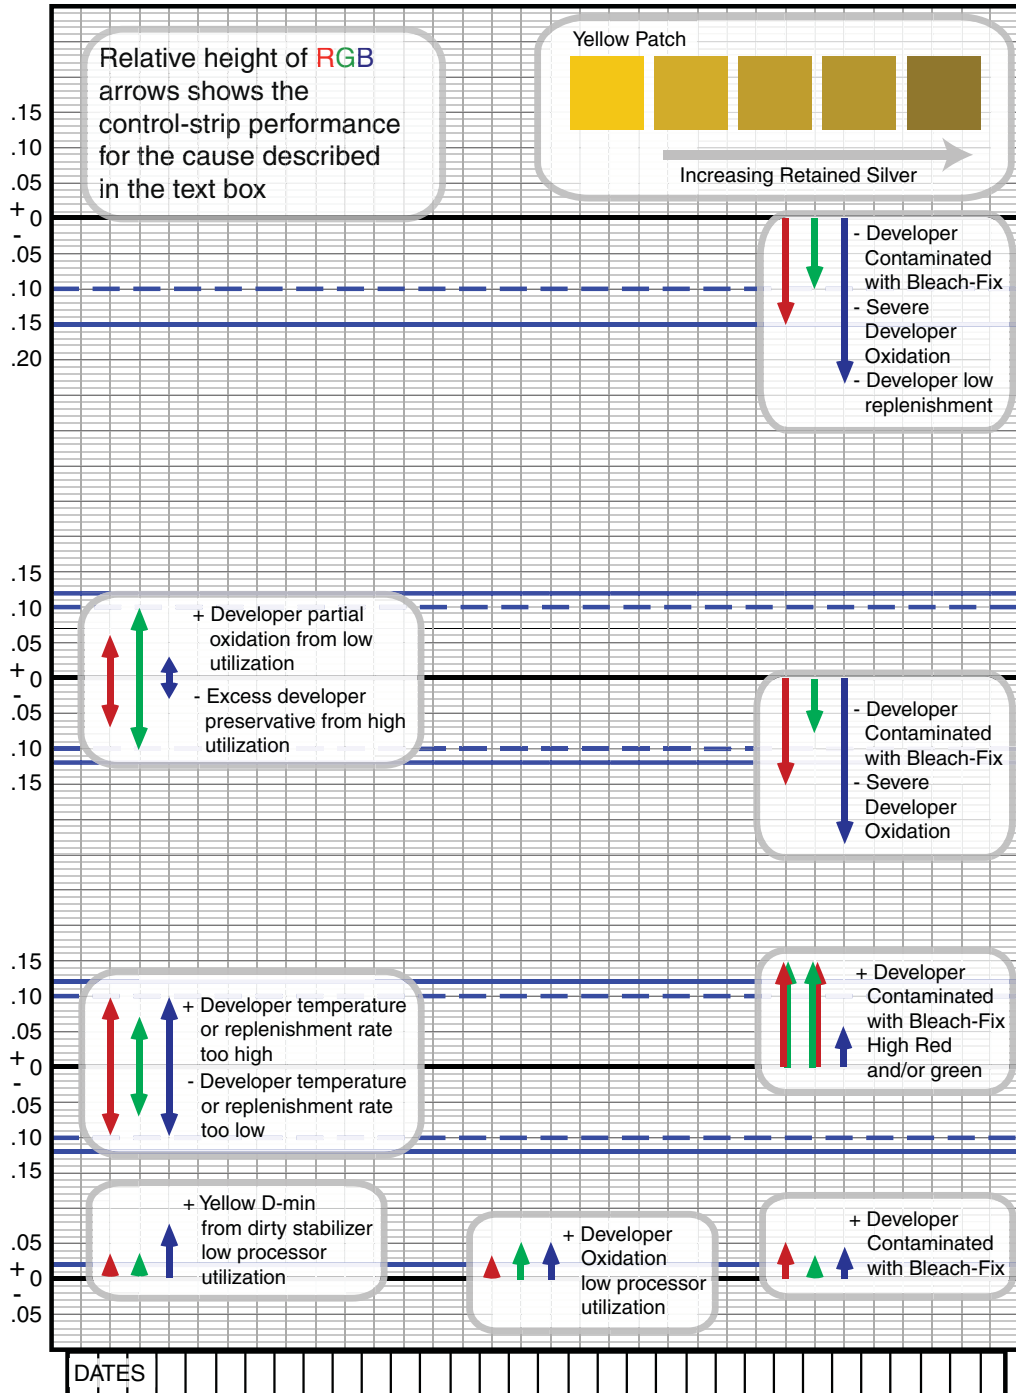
Relative height of RGB arrows shows the control-strip performance for the cause described in the text box

Yellow Patch

Increasing Retained Silver

.15
.10
.05
+ 0
- .05
.10
.15
.20

- Developer Contaminated with Bleach-Fix
- Severe Developer Oxidation
- Developer low replenishment

.15
.10
.05
+ 0
- .05
.10
.15

+ Developer partial oxidation from low utilization
- Excess developer preservative from high utilization

- Developer Contaminated with Bleach-Fix
- Severe Developer Oxidation

.15
.10
.05
+ 0
- .05
.10
.15

+ Developer temperature or replenishment rate too high
- Developer temperature or replenishment rate too low

+ Developer Contaminated with Bleach-Fix High Red and/or green

.05
+ 0
- .05

+ Yellow D-min from dirty stabilizer low processor utilization

+ Developer Oxidation low processor utilization

+ Developer Contaminated with Bleach-Fix

DATES